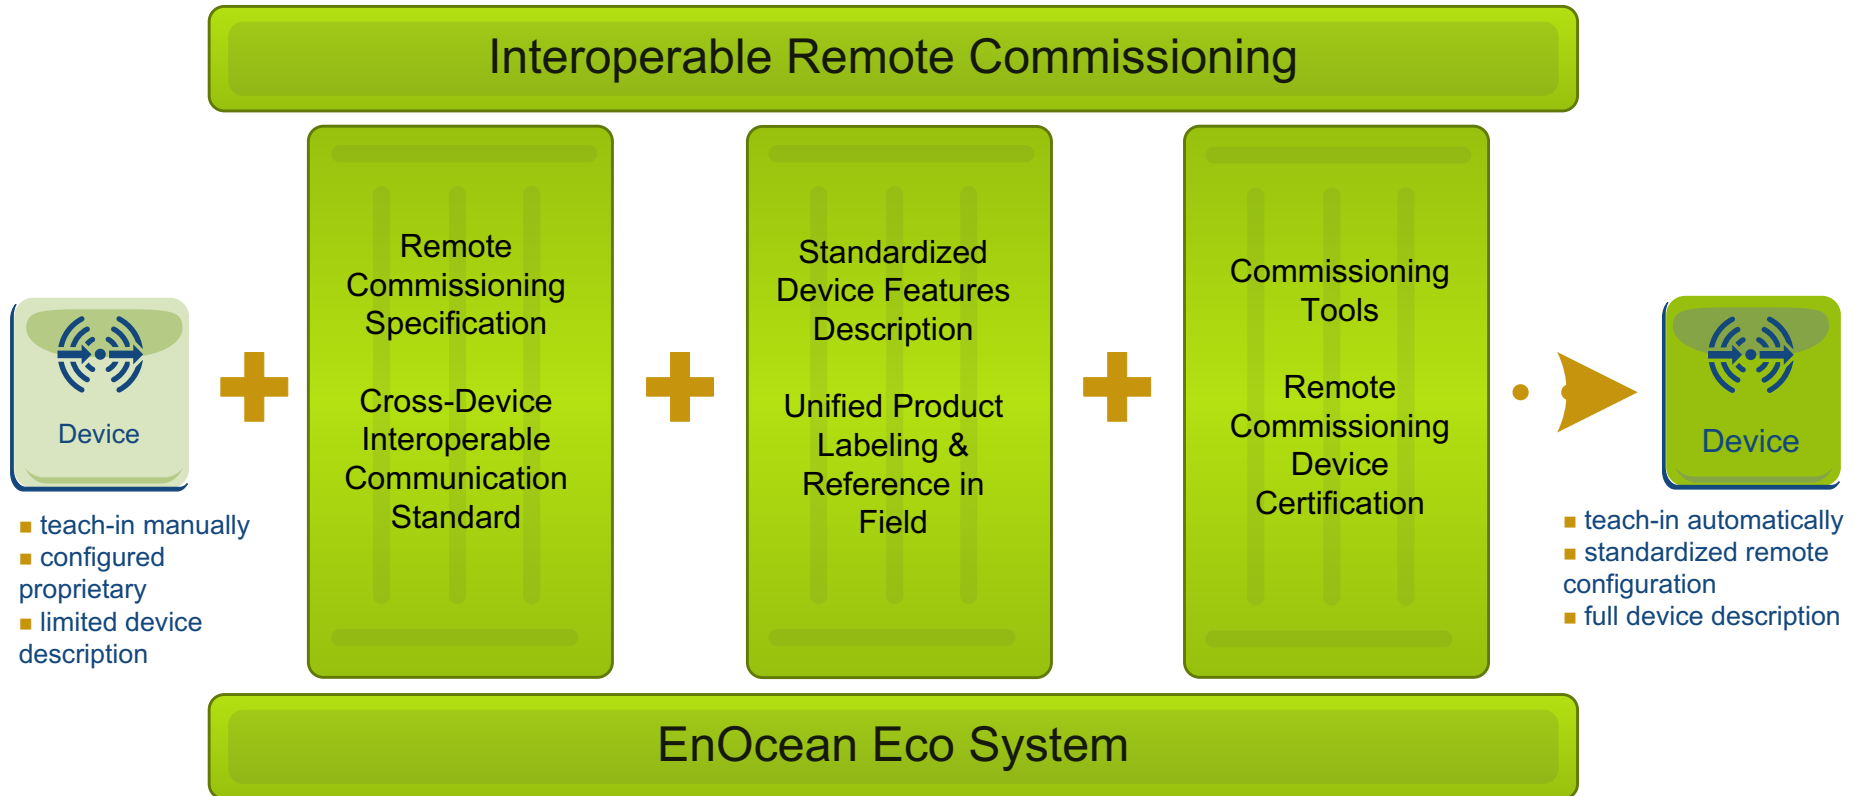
Interoperable Remote Commissioning

Device

■ teach-in manually
■ configured proprietary
■ limited device description

Remote Commissioning Specification

Cross-Device Interoperable Communication Standard

Standardized Device Features Description

Unified Product Labeling & Reference in Field

Commissioning Tools

Remote Commissioning Device Certification

Device

■ teach-in automatically
■ standardized remote configuration
■ full device description

EnOcean Eco System